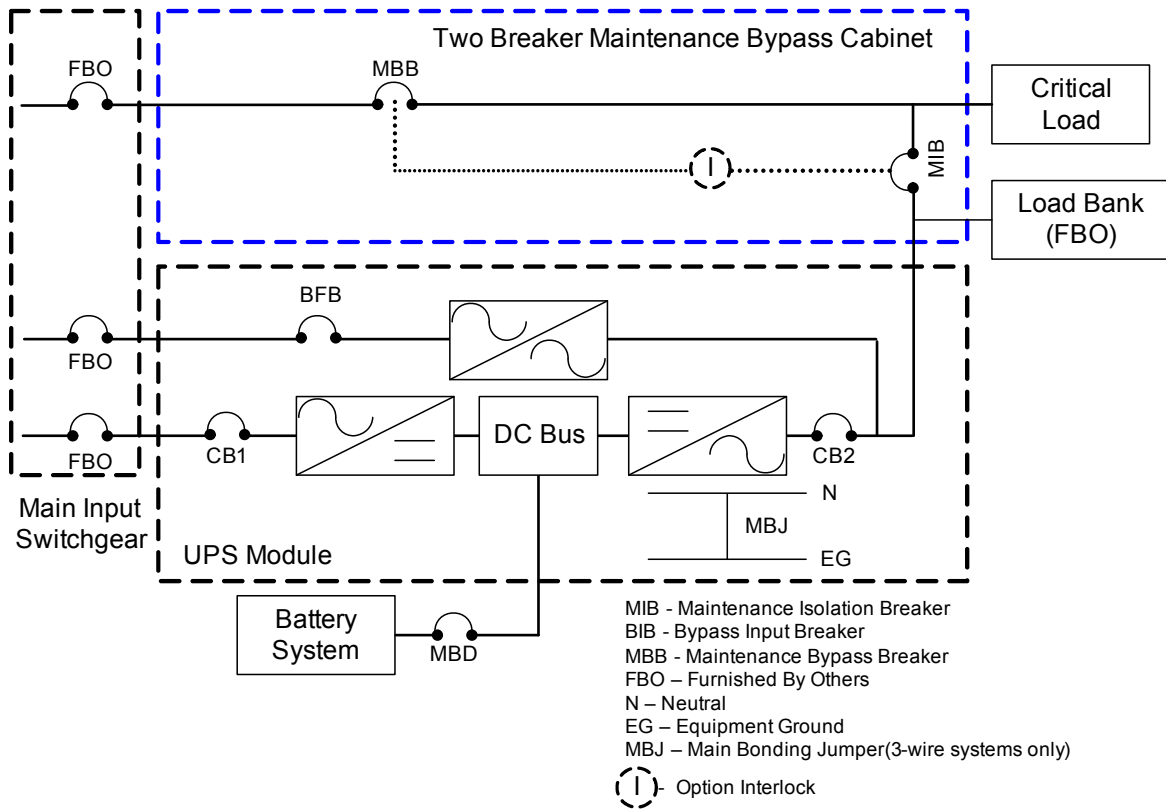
Two Breaker Maintenance Bypass Cabinet

FBO

MBB

Critical Load

I

MIB

Load Bank (FBO)

BFB

FBO

FBO

CB1

DC Bus

CB2

N

MBJ

EG

Main Input Switchgear

UPS Module

Battery System

MBD

MIB - Maintenance Isolation Breaker
BIB - Bypass Input Breaker
MBB - Maintenance Bypass Breaker
FBO – Furnished By Others
N – Neutral
EG – Equipment Ground
MBJ – Main Bonding Jumper(3-wire systems only)
I - Option Interlock